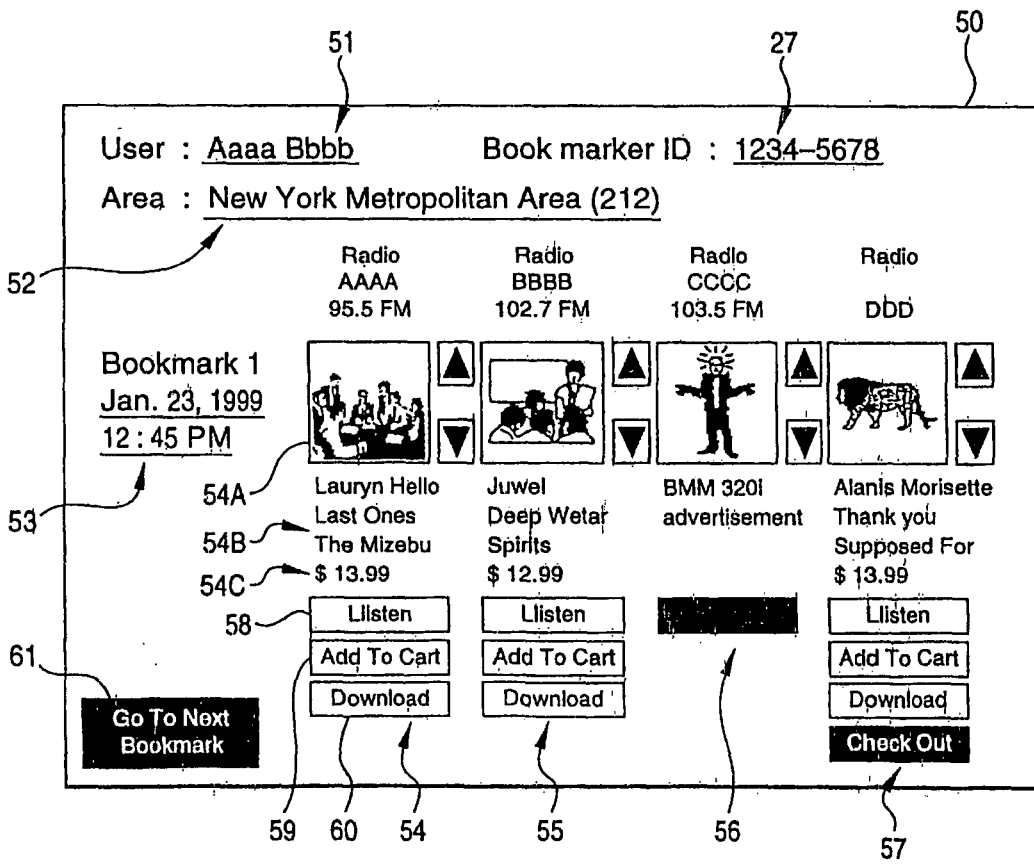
51 27 50

User : Aaaa Bbbb Book marker ID : 1234–5678

Area : New York Metropolitan Area (212)

52

Radio AAAA 95.5 FM

Radio BBBB 102.7 FM

Radlo CCCC 103.5 FM

Radio DDD

Bookmark 1
Jan. 23, 1999
12 : 45 PM

53

54A

54B

54C

Lauryn Hello
Last Ones
The Mizebu
$ 13.99

Juwel
Deep Wetar
Spirits
$ 12.99

BMM 320I
advertisement

Alanis Morisette
Thank you
Supposed For
$ 13.99

58

Llisten

Add To Cart

Download

Llisten

Add To Cart

Download

Llisten

Add To Cart

Download

Check Out

61

Go To Next Bookmark

59 60 54 55 56 57